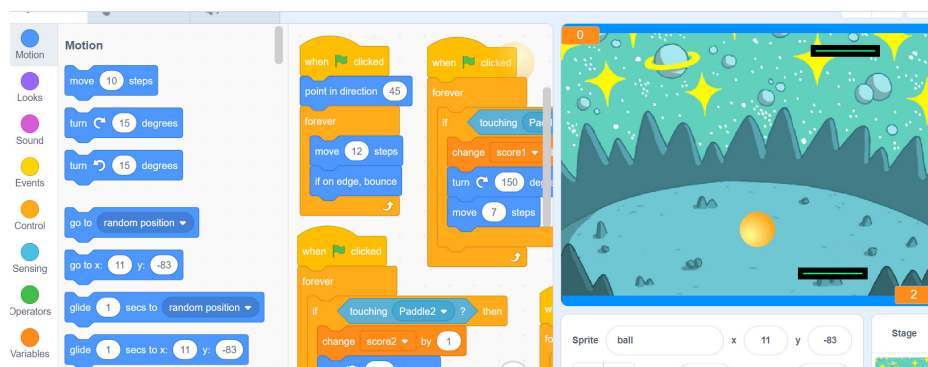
Motion
Looks
Sound
Events
Control
Sensing
Operators
Variables

Motion
move 10 steps
turn ↻ 15 degrees
turn ↺ 15 degrees
go to random position
go to x: 11 y: -83
glide 1 secs to random position
glide 1 secs to x: 11 y: -83

when clicked
point in direction 45
forever
move 12 steps
if on edge, bounce

when clicked
forever
if touching Padd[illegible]
change score1 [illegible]
turn ↻ 150 deg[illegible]
move 7 steps

when clicked
forever
if touching Paddle2 ? then
change score2 by 1

0
2

Sprite ball x 11 y -83
Stage